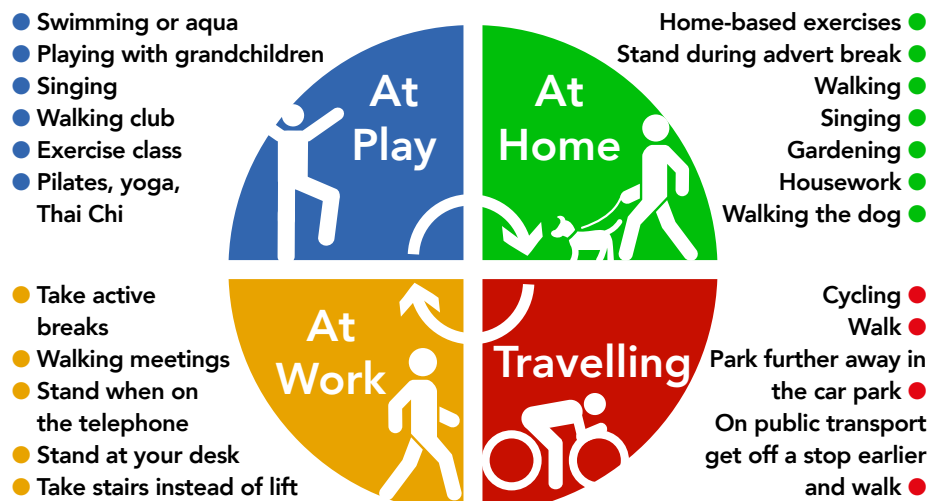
Swimming or aqua
Playing with grandchildren
Singing
Walking club
Exercise class
Pilates, yoga, Thai Chi

At Play

At Home

Home-based exercises
Stand during advert break
Walking
Singing
Gardening
Housework
Walking the dog

Take active breaks
Walking meetings
Stand when on the telephone
Stand at your desk
Take stairs instead of lift

At Work

Travelling

Cycling
Walk
Park further away in the car park
On public transport get off a stop earlier and walk